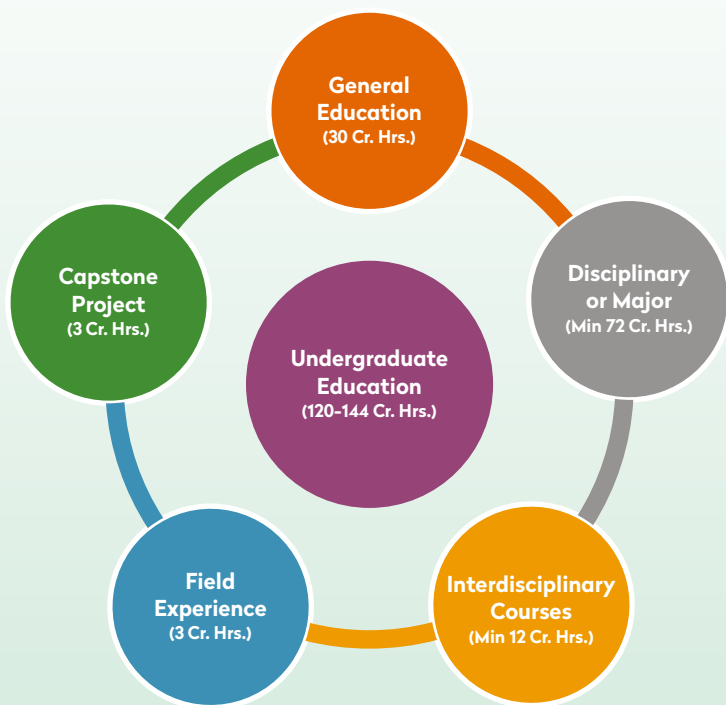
General Education
(30 Cr. Hrs.)

Disciplinary or Major
(Min 72 Cr. Hrs.)

Interdisciplinary Courses
(Min 12 Cr. Hrs.)

Field Experience
(3 Cr. Hrs.)

Capstone Project
(3 Cr. Hrs.)

Undergraduate Education
(120-144 Cr. Hrs.)